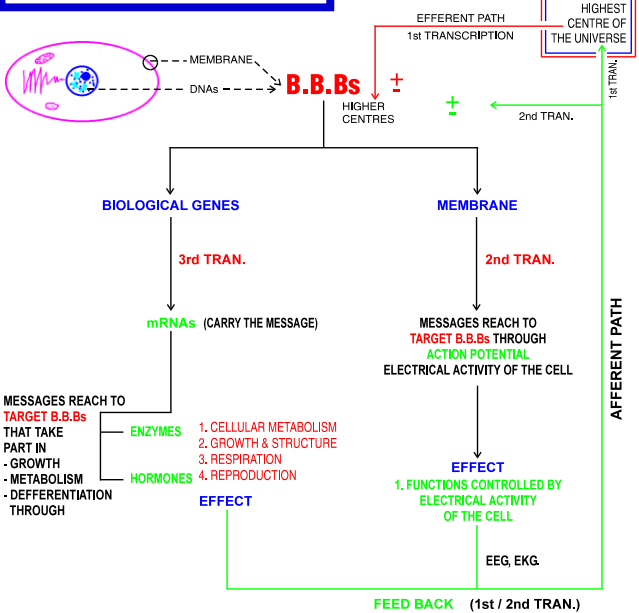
HIGHEST CENTRE OF THE UNIVERSE

EFFERENT PATH
1st TRANSCRIPTION

1st TRAN.

MEMBRANE

DNAs

B.B.Bs $\pm$

HIGHER CENTRES

$\pm$

2nd TRAN.

BIOLOGICAL GENES

MEMBRANE

3rd TRAN.

2nd TRAN.

mRNAs (CARRY THE MESSAGE)

MESSAGES REACH TO TARGET B.B.Bs THROUGH ACTION POTENTIAL ELECTRICAL ACTIVITY OF THE CELL

AFFERENT PATH

MESSAGES REACH TO TARGET B.B.Bs THAT TAKE PART IN
- GROWTH
- METABOLISM
- DEFFERENTIATION THROUGH

ENZYMES

HORMONES

1. CELLULAR METABOLISM
2. GROWTH & STRUCTURE
3. RESPIRATION
4. REPRODUCTION

EFFECT

EFFECT

1. FUNCTIONS CONTROLLED BY ELECTRICAL ACTIVITY OF THE CELL

EEG, EKG.

FEED BACK (1st / 2nd TRAN.)